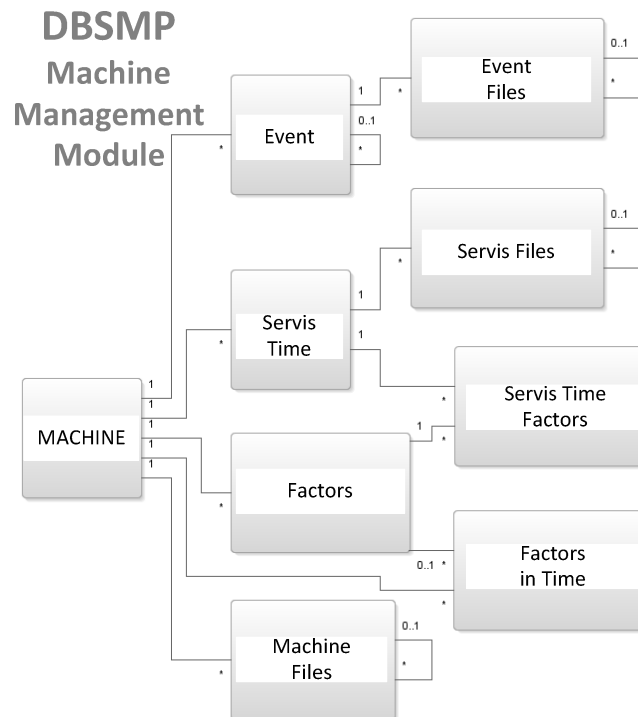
DBSMP
Machine
Management
Module

Event

Event Files

Servis Files

Servis Time

Servis Time Factors

MACHINE

Factors

Factors in Time

Machine Files

1
*
0..1
*
0..1
*
*
1
1
*
0..1
*
*
1
1
1
1
1
1
*
*
*
1
*
*
0..1
*
*
0..1
*
*